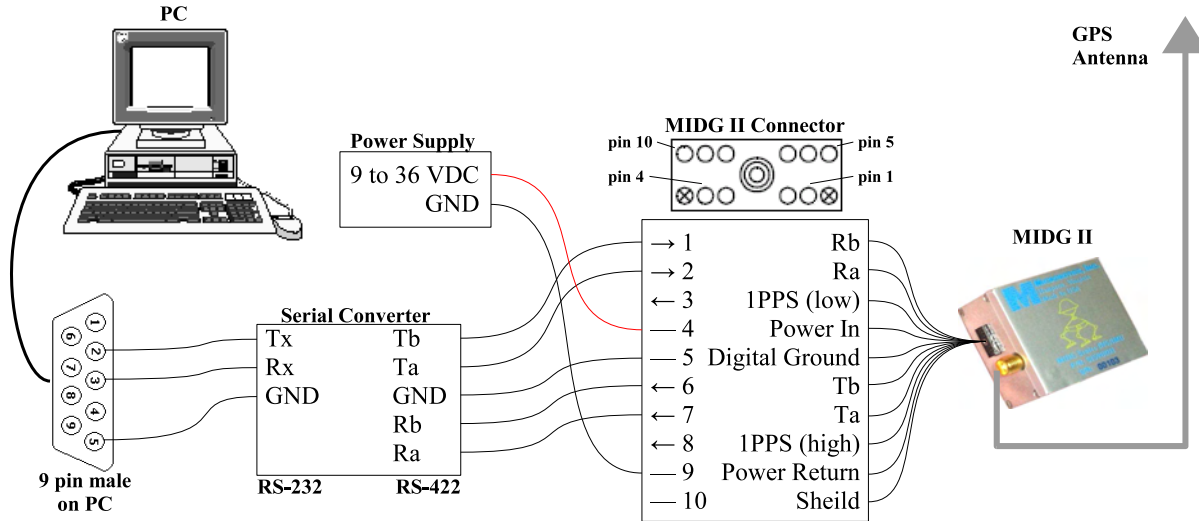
PC

GPS Antenna

Power Supply

9 to 36 VDC
GND

MIDG II Connector

pin 10
pin 5
pin 4
pin 1

MIDG II

| | |
|---|---|
| → 1 | Rb |
| → 2 | Ra |
| ← 3 | 1PPS (low) |
| — 4 | Power In |
| — 5 | Digital Ground |
| ← 6 | Tb |
| ← 7 | Ta |
| ← 8 | 1PPS (high) |
| — 9 | Power Return |
| — 10 | Sheild |

Serial Converter

| | |
|---|---|
| Tx | Tb |
| Rx | Ta |
| GND | GND |
| | Rb |
| | Ra |

RS-232
RS-422

1 2 3 4 5 6 7 8 9

9 pin male on PC